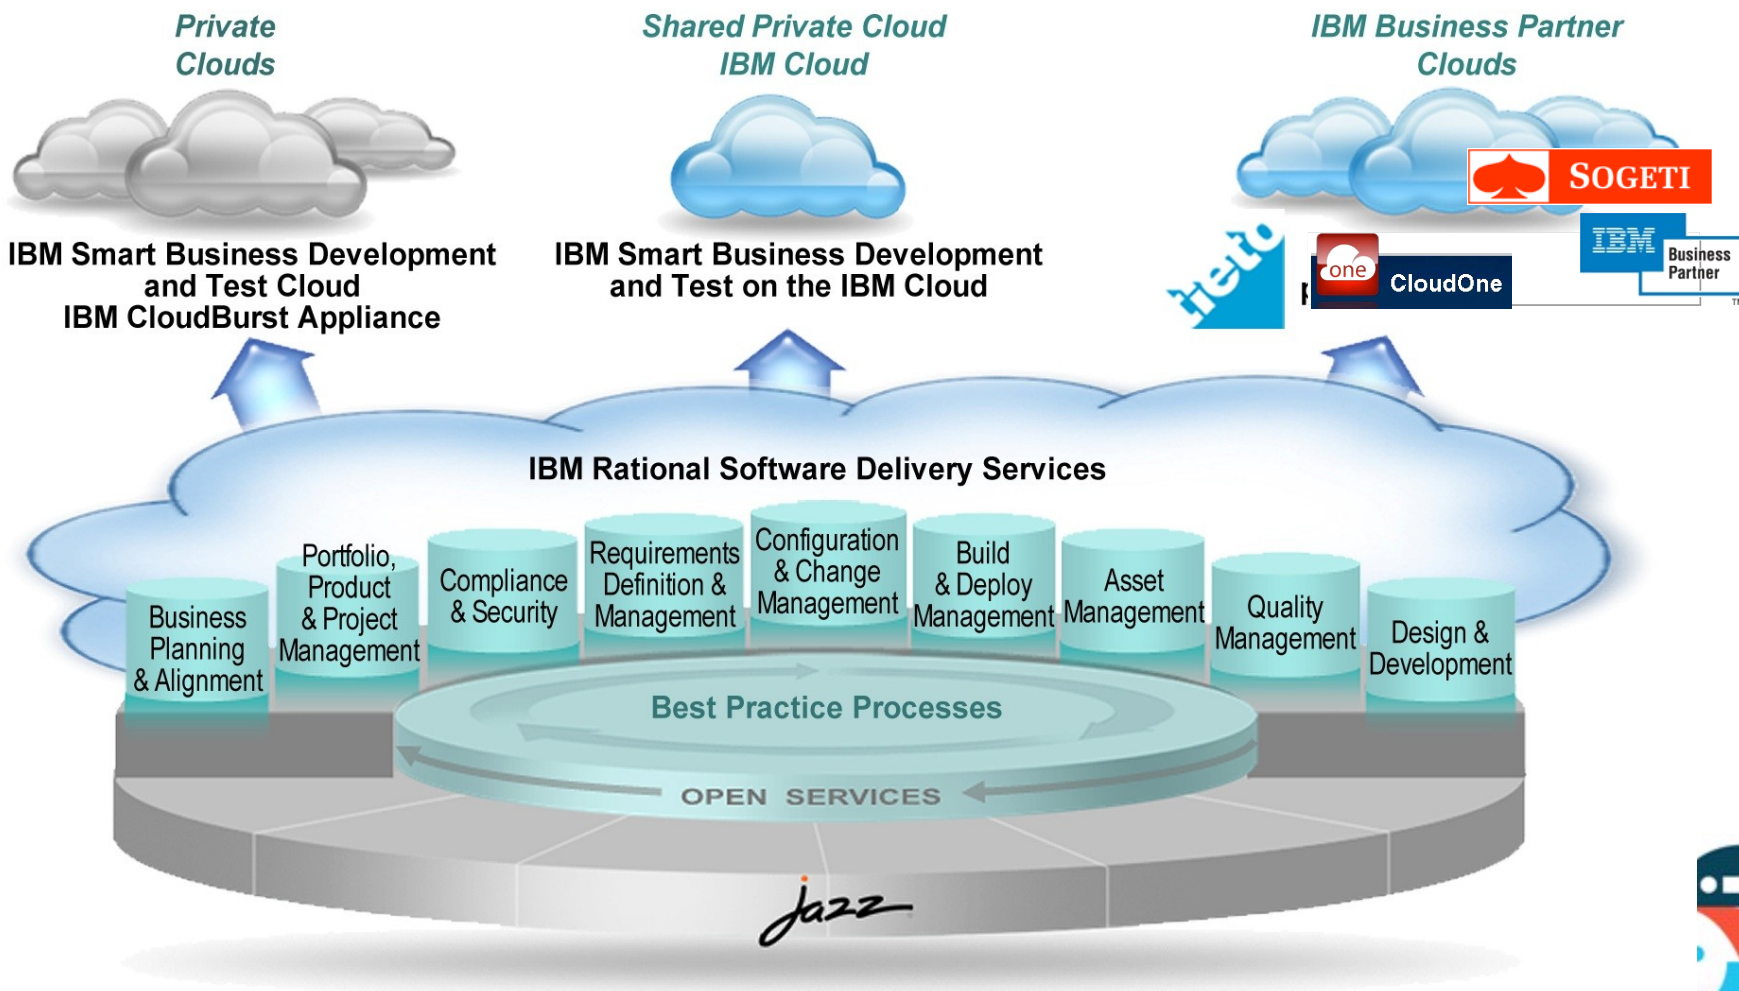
Private Clouds

Shared Private Cloud IBM Cloud

IBM Business Partner Clouds

IBM Smart Business Development and Test Cloud IBM CloudBurst Appliance

IBM Smart Business Development and Test on the IBM Cloud

SOGETI

IBM Business Partner

tieto

one CloudOne

IBM Rational Software Delivery Services

Business Planning & Alignment

Portfolio, Product & Project Management

Compliance & Security

Requirements Definition & Management

Configuration & Change Management

Build & Deploy Management

Asset Management

Quality Management

Design & Development

Best Practice Processes

OPEN SERVICES

jazz